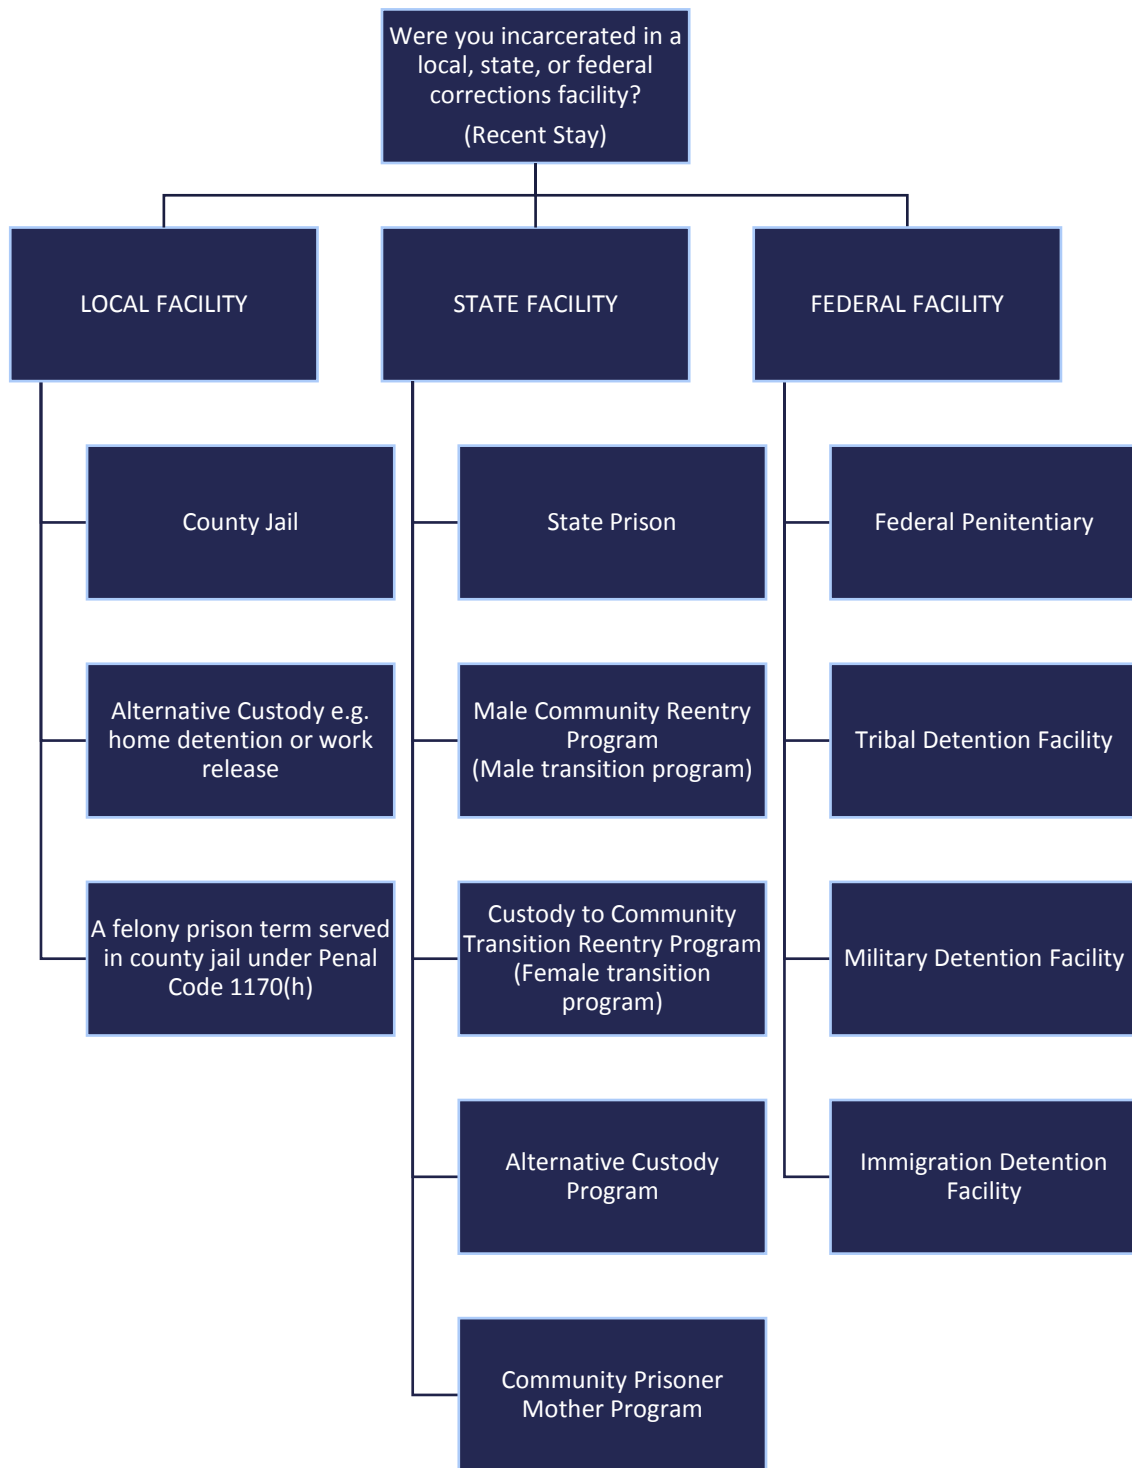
Were you incarcerated in a local, state, or federal corrections facility?

(Recent Stay)

LOCAL FACILITY

County Jail

Alternative Custody e.g. home detention or work release

A felony prison term served in county jail under Penal Code 1170(h)

STATE FACILITY

State Prison

Male Community Reentry Program
(Male transition program)

Custody to Community Transition Reentry Program
(Female transition program)

Alternative Custody Program

Community Prisoner Mother Program

FEDERAL FACILITY

Federal Penitentiary

Tribal Detention Facility

Military Detention Facility

Immigration Detention Facility